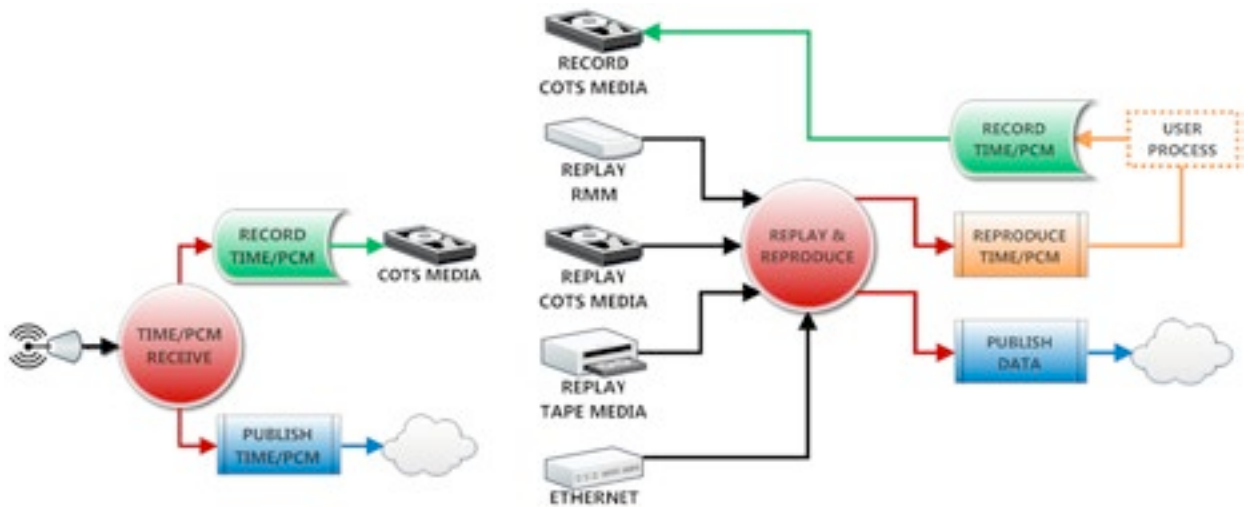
RECORD TIME/PCM

COTS MEDIA

TIME/PCM RECEIVE

PUBLISH TIME/PCM

RECORD COTS MEDIA

REPLAY RMM

REPLAY COTS MEDIA

REPLAY TAPE MEDIA

ETHERNET

REPLAY & REPRODUCE

RECORD TIME/PCM

USER PROCESS

REPRODUCE TIME/PCM

PUBLISH DATA